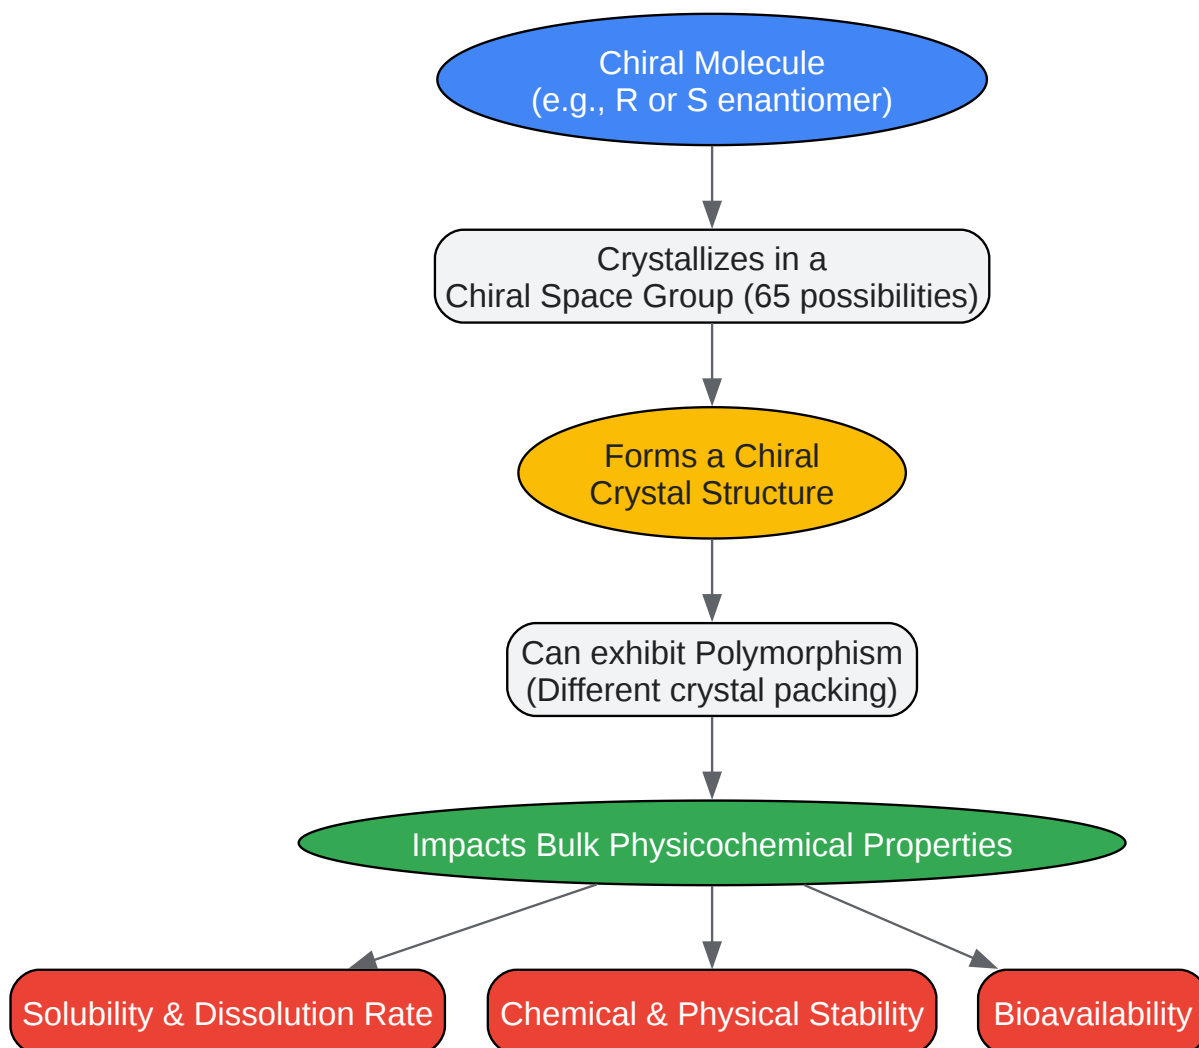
Chiral Molecule
(e.g., R or S enantiomer)

Crystallizes in a
Chiral Space Group (65 possibilities)

Forms a Chiral
Crystal Structure

Can exhibit Polymorphism
(Different crystal packing)

Impacts Bulk Physicochemical Properties

Solubility & Dissolution Rate

Chemical & Physical Stability

Bioavailability